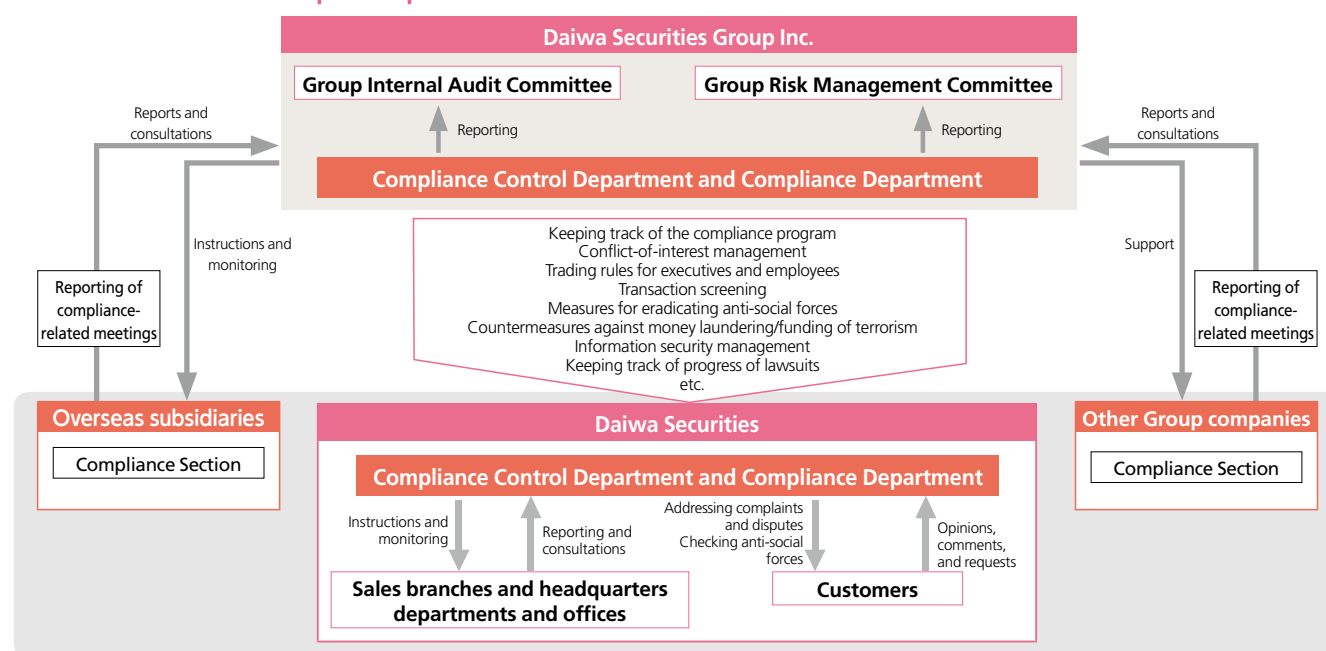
Daiwa Securities Group Inc.

Group Internal Audit Committee

Group Risk Management Committee

Reporting

Reporting

Compliance Control Department and Compliance Department

Reports and consultations

Instructions and monitoring

Reporting of compliance-related meetings

Reports and consultations

Support

Reporting of compliance-related meetings

Keeping track of the compliance program
Conflict-of-interest management
Trading rules for executives and employees
Transaction screening
Measures for eradicating anti-social forces
Countermeasures against money laundering/funding of terrorism
Information security management
Keeping track of progress of lawsuits
etc.

Overseas subsidiaries

Compliance Section

Daiwa Securities

Compliance Control Department and Compliance Department

Other Group companies

Compliance Section

Instructions and monitoring

Reporting and consultations

Addressing complaints and disputes
Checking anti-social forces

Opinions, comments, and requests

Sales branches and headquarters departments and offices

Customers